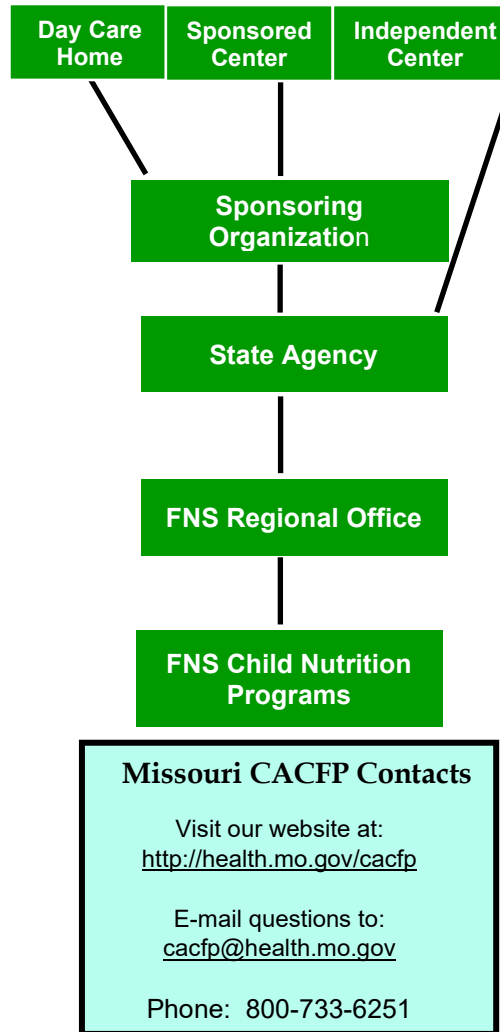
Day Care Home

Sponsored Center

Independent Center

Sponsoring Organization

State Agency

FNS Regional Office

FNS Child Nutrition Programs

Missouri CACFP Contacts

Visit our website at:
http://health.mo.gov/cacfp

E-mail questions to:
cacfp@health.mo.gov

Phone: 800-733-6251